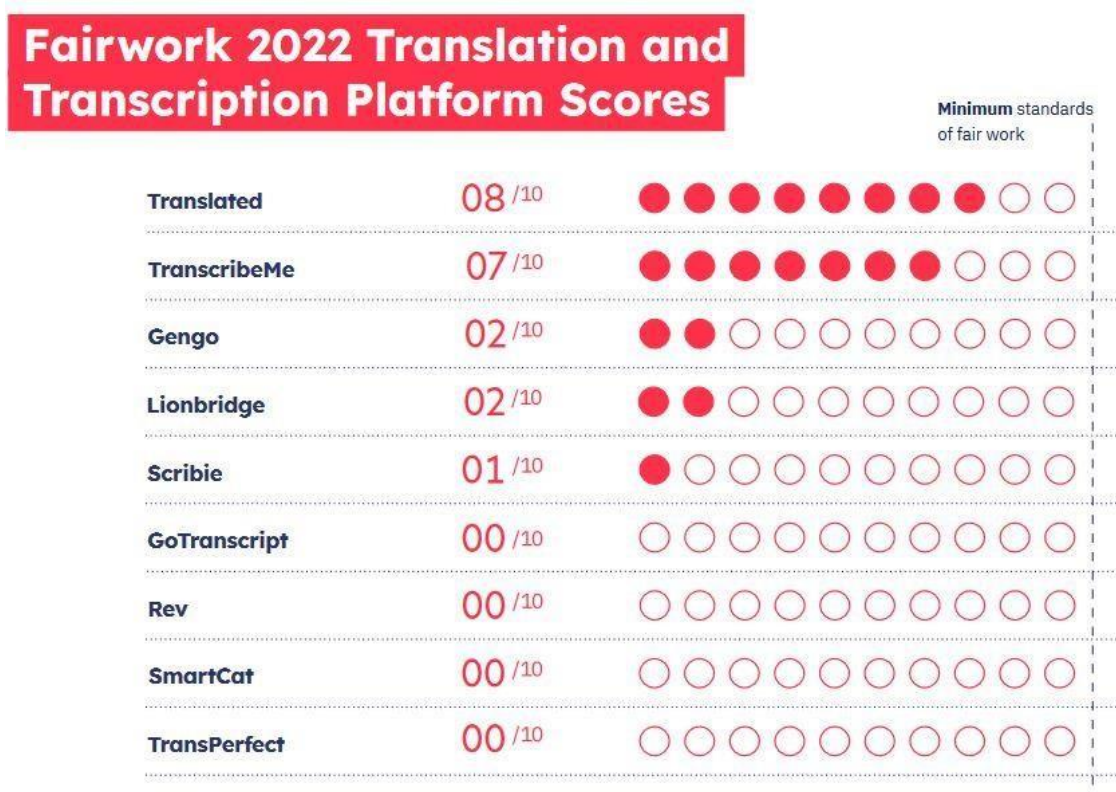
Fairwork 2022 Translation and Transcription Platform Scores

Minimum standards of fair work

| | |
|---|---|
| Translated | 08 /10 |
| TranscribeMe | 07 /10 |
| Gengo | 02 /10 |
| Lionbridge | 02 /10 |
| Scribie | 01 /10 |
| GoTranscript | 00 /10 |
| Rev | 00 /10 |
| SmartCat | 00 /10 |
| TransPerfect | 00 /10 |